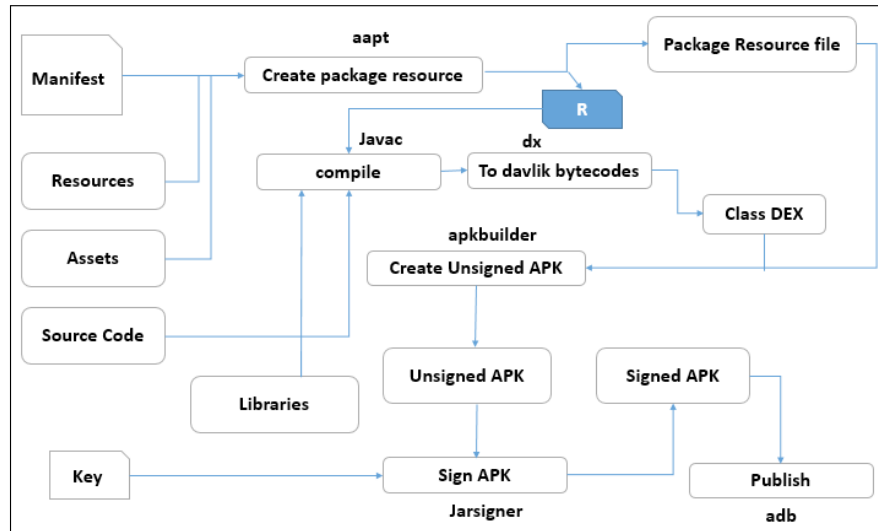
aapt

Manifest

Create package resource

Package Resource file

R

Javac

dx

Resources

compile

To davlik bytecodes

Class DEX

Assets

apkbuilder

Create Unsigned APK

Source Code

Unsigned APK

Signed APK

Libraries

Key

Sign APK

Publish

Jarsigner

adb